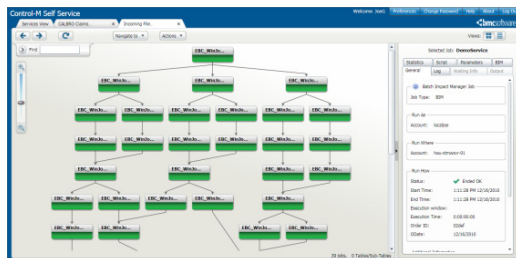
Control-M Self Service

Welcome Joel | Preferences | Change Password | Help | About | Log Out

Services View | GALBRO Claims | Incoming File...

bmcsoftware

Navigate to | Actions

Views:

Find

EBC_WinJo...

EBC_WinJo...

EBC_WinJo...

EBC_WinJo...

EBC_WinJo...

EBC_WinJo...

EBC_WinJo...

EBC_WinJo...

EBC_WinJo...

EBC_WinJo...

EBC_WinJo...

EBC_WinJo...

EBC_WinJo...

EBC_WinJo...

EBC_WinJo...

EBC_WinJo...

EBC_WinJo...

EBC_WinJo...

EBC_WinJo...

EBC_WinJo...

EBC_WinJo...

EBC_WinJo...

EBC_WinJo...

EBC_WinJo...

EBC_WinJo...

EBC_WinJo...

EBC_WinJo...

EBC_WinJo...

EBC_WinJo...

EBC_WinJo...

EBC_WinJo...

EBC_WinJo...

EBC_WinJo...

EBC_WinJo...

Selected Job: DemoService

Statistics | Script | Parameters | BIM

General | Log | Waiting Info | Output

Batch Impact Manager Job

Job Type: BIM

Run as

Account: ctmbim

Run Where

Account: hou-ctmserv-01

Run How

Status: Ended OK

Start Time: 1:11:28 PM 12/16/2010

End Time: 1:11:28 PM 12/16/2010

Execution window:

Execution Time: 0:00:00:00

Order ID: 00hkf

ODate: 12/16/2010

39 Jobs, 0 Tables/Sub Tables